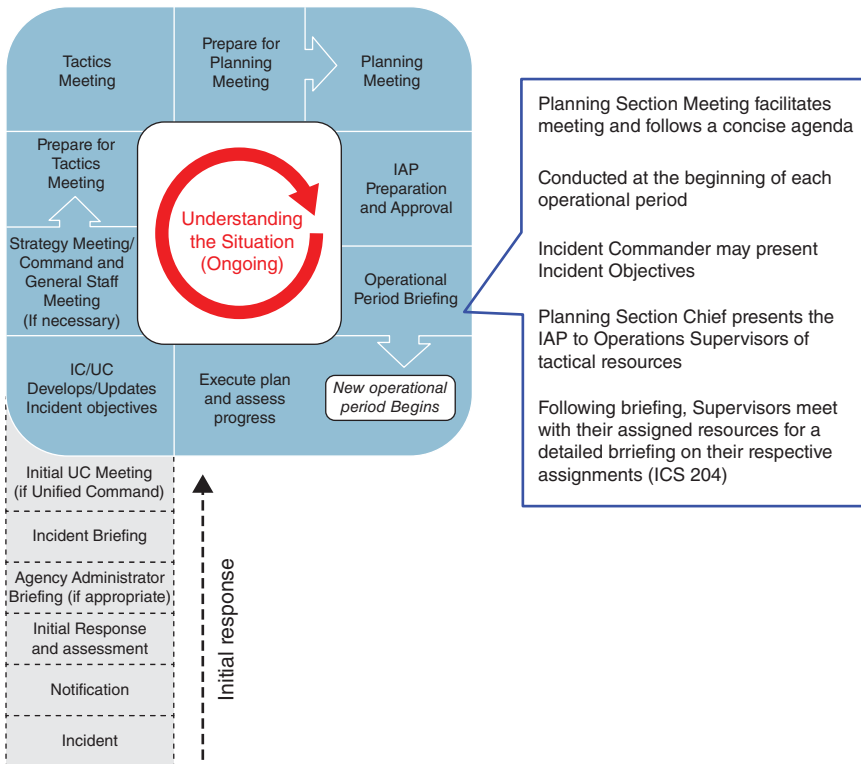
Tactics Meeting

Prepare for Planning Meeting

Planning Meeting

Prepare for Tactics Meeting

Understanding the Situation (Ongoing)

IAP Preparation and Approval

Strategy Meeting/ Command and General Staff Meeting (If necessary)

Operational Period Briefing

IC/UC Develops/Updates Incident objectives

Execute plan and assess progress

New operational period Begins

Planning Section Meeting facilitates meeting and follows a concise agenda

Conducted at the beginning of each operational period

Incident Commander may present Incident Objectives

Planning Section Chief presents the IAP to Operations Supervisors of tactical resources

Following briefing, Supervisors meet with their assigned resources for a detailed brriefing on their respective assignments (ICS 204)

Initial UC Meeting (if Unified Command)

Incident Briefing

Agency Administrator Briefing (if appropriate)

Initial Response and assessment

Notification

Incident

Initial response